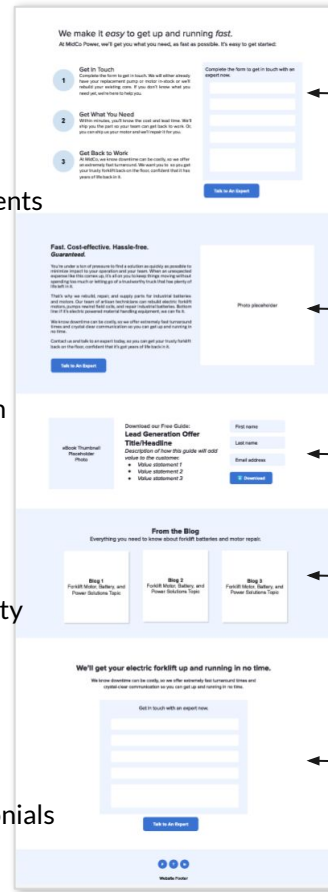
We make it easy to get up and running fast.
At MidCo Power, we'll get you what you need, as fast as possible. It's easy to get started:

1 Get in Touch
Complete the form to get in touch. We will either already have your replacement pump or motor in-stock or we'll rebuild your existing one. If you don't know what you need yet, we're here to help you.

2 Get What You Need
Within minutes, you'll know the cost and lead time. We'll ship you the part so your team can get back to work. Or, you can ship us your motor and we'll repair it for you.

3 Get Back to Work
At MidCo, we know downtime can be costly, so we offer an extremely fast turnaround. We want you to as you get your truck forklift back on the floor, confident that it has years of life back in it.

Complete the form to get in touch with an expert now.

Talk to An Expert

ents

Fast. Cost-effective. Hassle-free. Guaranteed.

You're under a lot of pressure to find a solution as quickly as possible to minimize impact to your operation and your team. When an unexpected expense like this comes up, it's all on you to keep things moving without spending too much or letting go of a trustworthy truck that has plenty of life left in it.

That's why we rebuild, repair, and supply parts for industrial batteries and motors. Our team of artisan technicians can rebuild electric forklift motors, pumps rewind field coils, and repair industrial batteries. Bottom line: If it's electric powered material handling equipment, we can fix it.

We know downtime can be costly, so we offer extremely fast turnaround times and crystal clear communication so you can get up and running in no time.

Contact us and talk to an expert today, so you can get your truck forklift back on the floor, confident that it's got years of life back in it.

Talk to An Expert

Photo placeholder

n

eBook Thumbnail Placeholder Photo

Download our Free Guide:
Lead Generation Offer Title/Headline
Description of how this guide will add value to the customer.
• Value statement 1
• Value statement 2
• Value statement 3

First name
Last name
Email address
Download

From the Blog
Everything you need to know about forklift batteries and motor repair.

Blog 1
Forklift Motor, Battery, and Power Solutions Topic

Blog 2
Forklift Motor, Battery, and Power Solutions Topic

Blog 3
Forklift Motor, Battery, and Power Solutions Topic

ty

We'll get your electric forklift up and running in no time.
We know downtime can be costly, so we offer extremely fast turnaround times and crystal-clear communication so you can get up and running in no time.

Get in touch with an expert now.

Talk to An Expert

nials

Website Footer